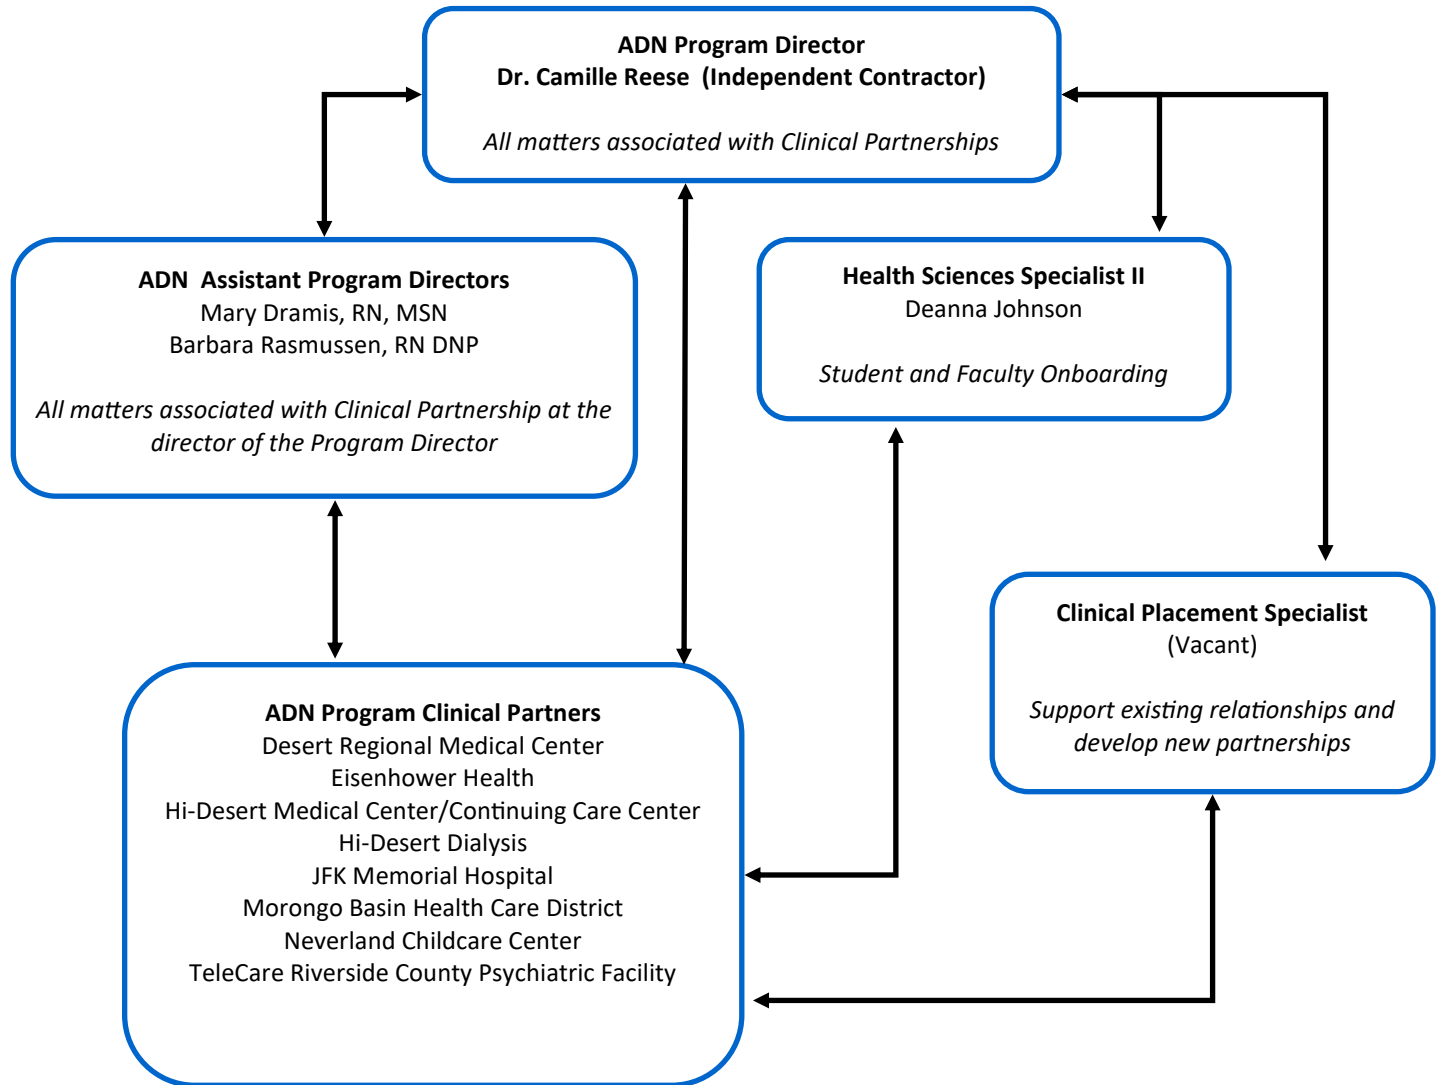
ADN Program Director
Dr. Camille Reese (Independent Contractor)

All matters associated with Clinical Partnerships

ADN Assistant Program Directors
Mary Dramis, RN, MSN
Barbara Rasmussen, RN DNP

All matters associated with Clinical Partnership at the director of the Program Director

Health Sciences Specialist II
Deanna Johnson

Student and Faculty Onboarding

Clinical Placement Specialist
(Vacant)

Support existing relationships and develop new partnerships

ADN Program Clinical Partners
Desert Regional Medical Center
Eisenhower Health
Hi-Desert Medical Center/Continuing Care Center
Hi-Desert Dialysis
JFK Memorial Hospital
Morongo Basin Health Care District
Neverland Childcare Center
TeleCare Riverside County Psychiatric Facility